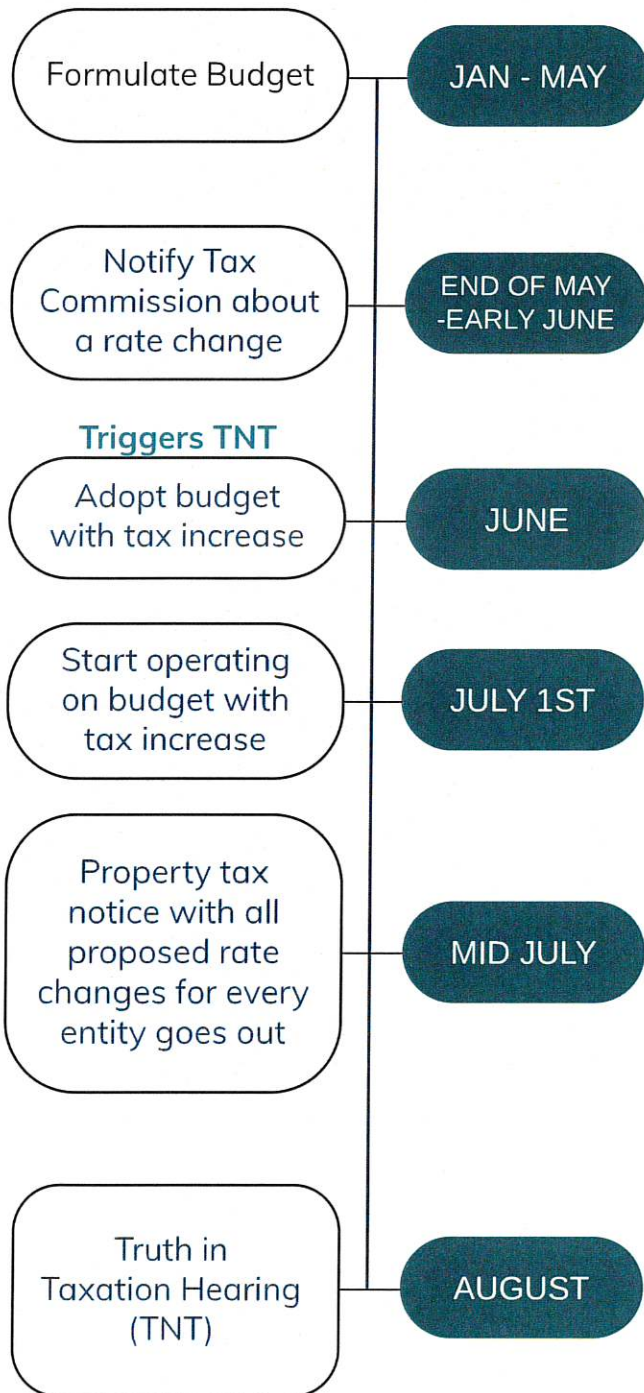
Formulate Budget

JAN - MAY

Notify Tax Commission about a rate change

END OF MAY -EARLY JUNE

Triggers TNT

Adopt budget with tax increase

JUNE

Start operating on budget with tax increase

JULY 1ST

Property tax notice with all proposed rate changes for every entity goes out

MID JULY

Truth in Taxation Hearing (TNT)

AUGUST